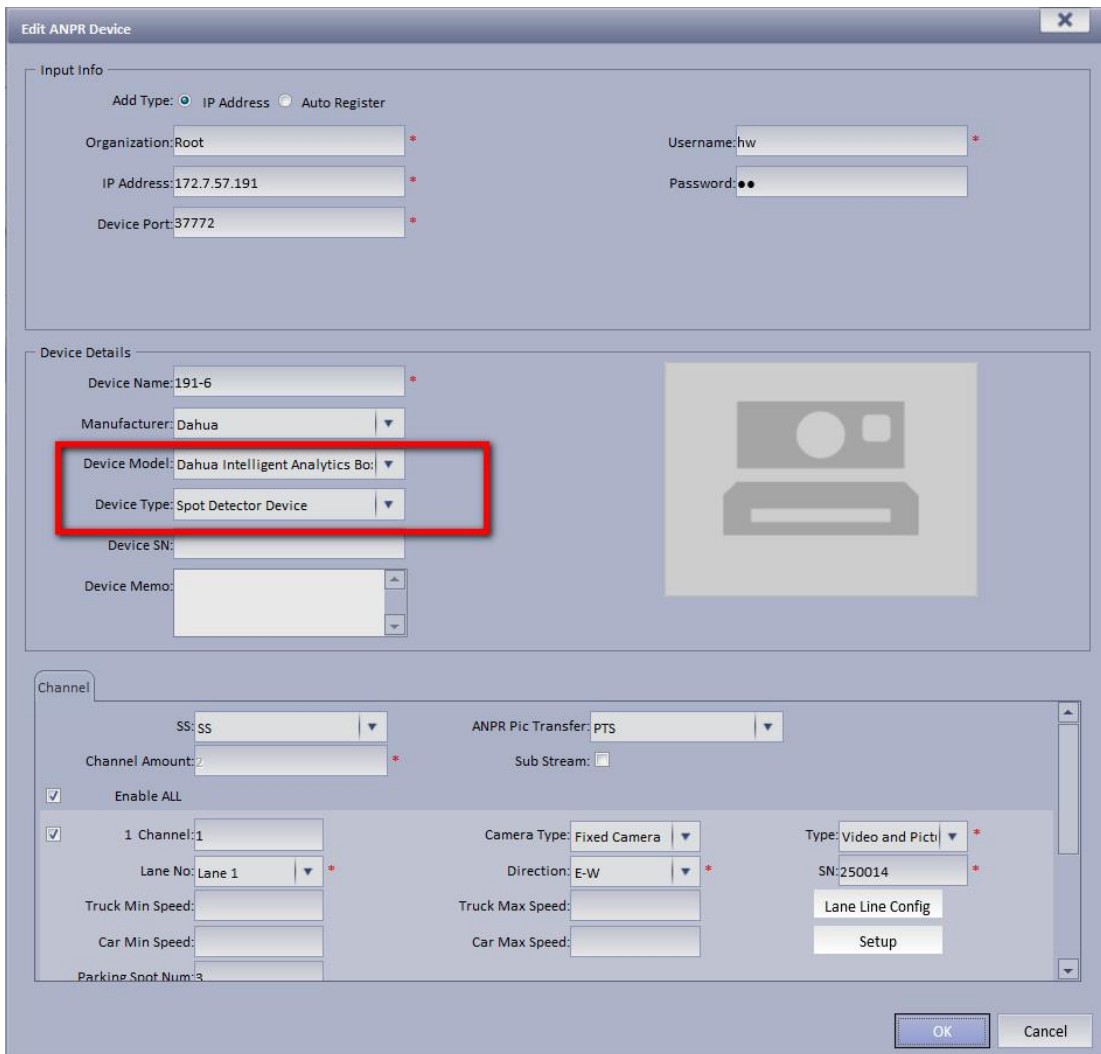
Edit ANPR Device

Input Info

Add Type: IP Address Auto Register

Organization: Root *

Username: hw *

IP Address: 172.7.57.191 *

Password: ●●

Device Port: 37772 *

Device Details

Device Name: 191-6 *

Manufacturer: Dahua

Device Model: Dahua Intelligent Analytics Bo:

Device Type: Spot Detector Device

Device SN:

Device Memo:

Channel

SS: SS

ANPR Pic Transfer: PTS

Channel Amount: 2 *

Sub Stream:

Enable ALL

1 Channel: 1

Camera Type: Fixed Camera

Type: Video and Pictu *

Lane No: Lane 1 *

Direction: E-W *

SN: 250014 *

Truck Min Speed:

Truck Max Speed:

Lane Line Config

Car Min Speed:

Car Max Speed:

Setup

Parking Spot Num: 3

OK

Cancel